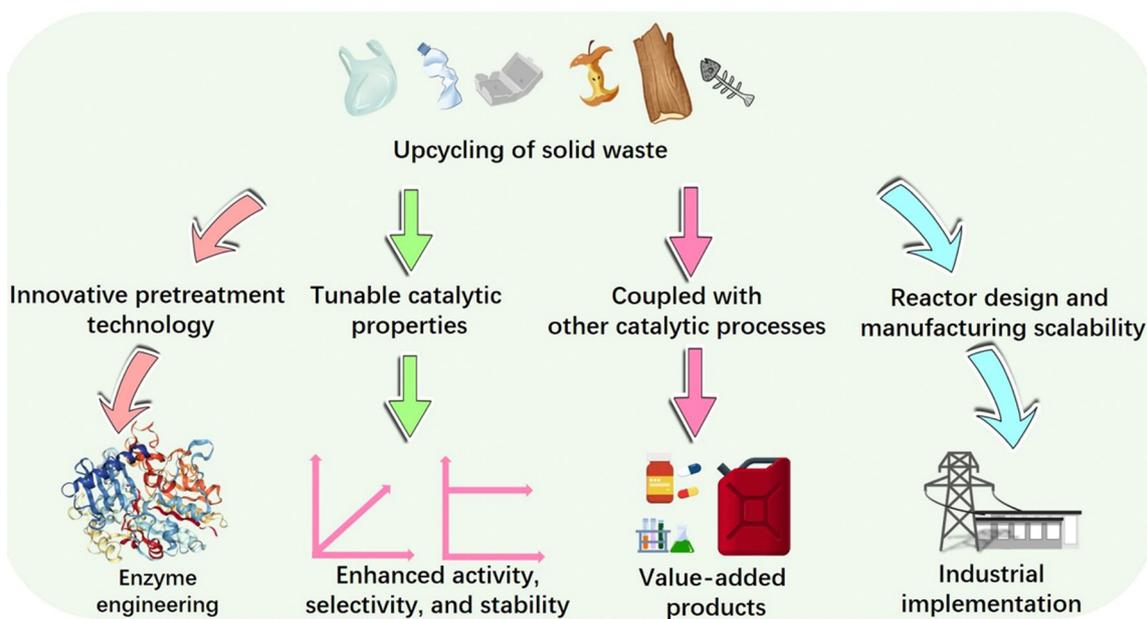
Upcycling of solid waste

Innovative pretreatment technology

Tunable catalytic properties

Coupled with other catalytic processes

Reactor design and manufacturing scalability

Enzyme engineering

Enhanced activity, selectivity, and stability

Value-added products

Industrial implementation